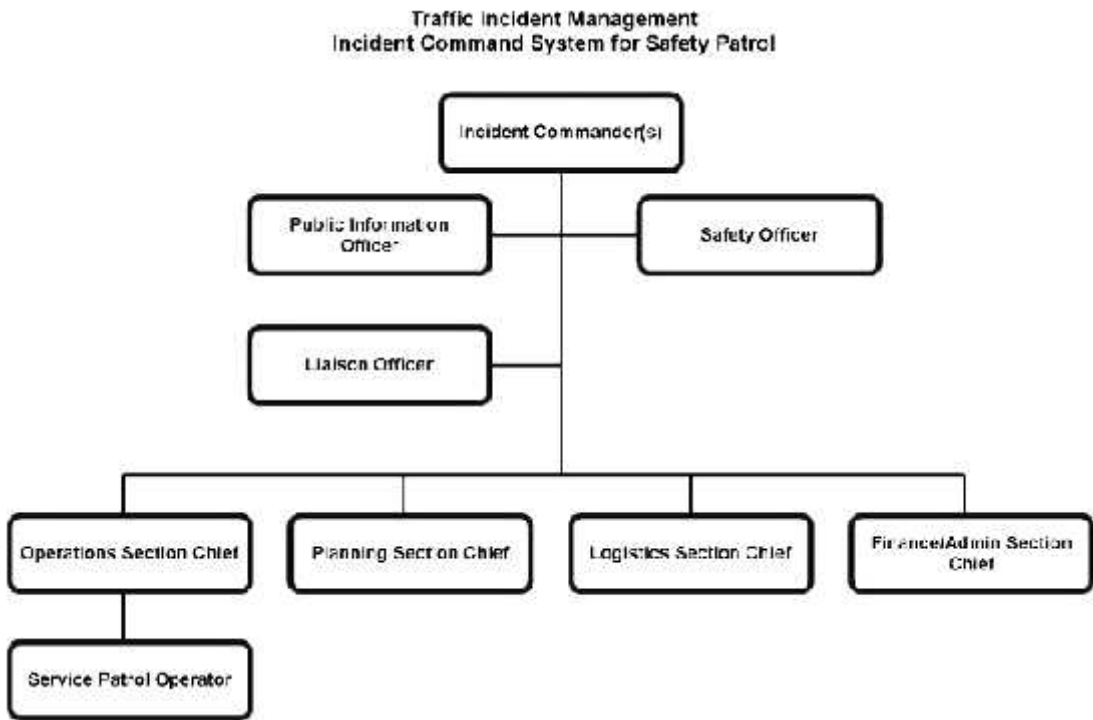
Traffic Incident Management
Incident Command System for Safety Patrol

Incident Commander(s)

Public Information Officer

Safety Officer

Liaison Officer

Operations Section Chief

Planning Section Chief

Logistics Section Chief

Finance/Admin Section Chief

Service Patrol Operator